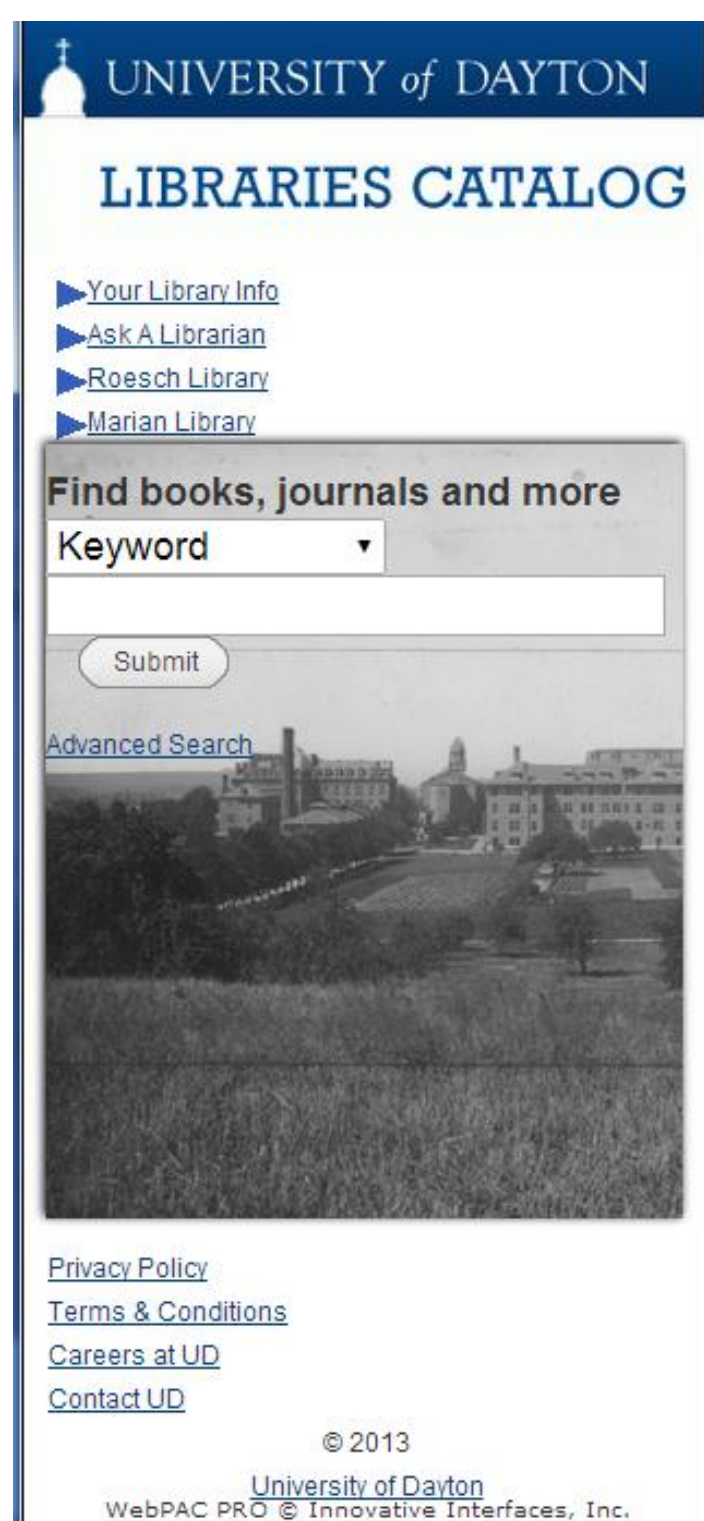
UNIVERSITY of DAYTON

LIBRARIES CATALOG

Your Library Info
Ask A Librarian
Roesch Library
Marian Library

Find books, journals and more
Keyword
Submit

Advanced Search

Privacy Policy
Terms & Conditions
Careers at UD
Contact UD

© 2013

University of Dayton
WebPAC PRO © Innovative Interfaces, Inc.